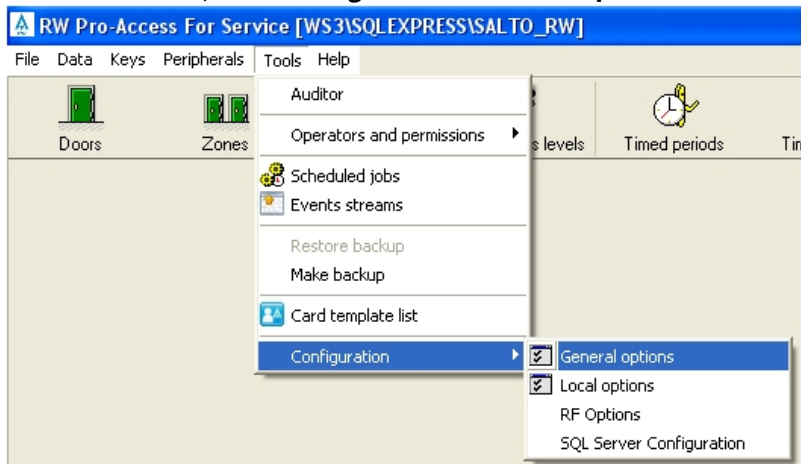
RW Pro-Access For Service [WS3\SQLEXPRESS\SALTO_RW]

File Data Keys Peripherals Tools Help

Doors
Zones
s levels
Timed periods
Tin

Auditor
Operators and permissions
Scheduled jobs
Events streams
Restore backup
Make backup
Card template list
Configuration

General options
Local options
RF Options
SQL Server Configuration